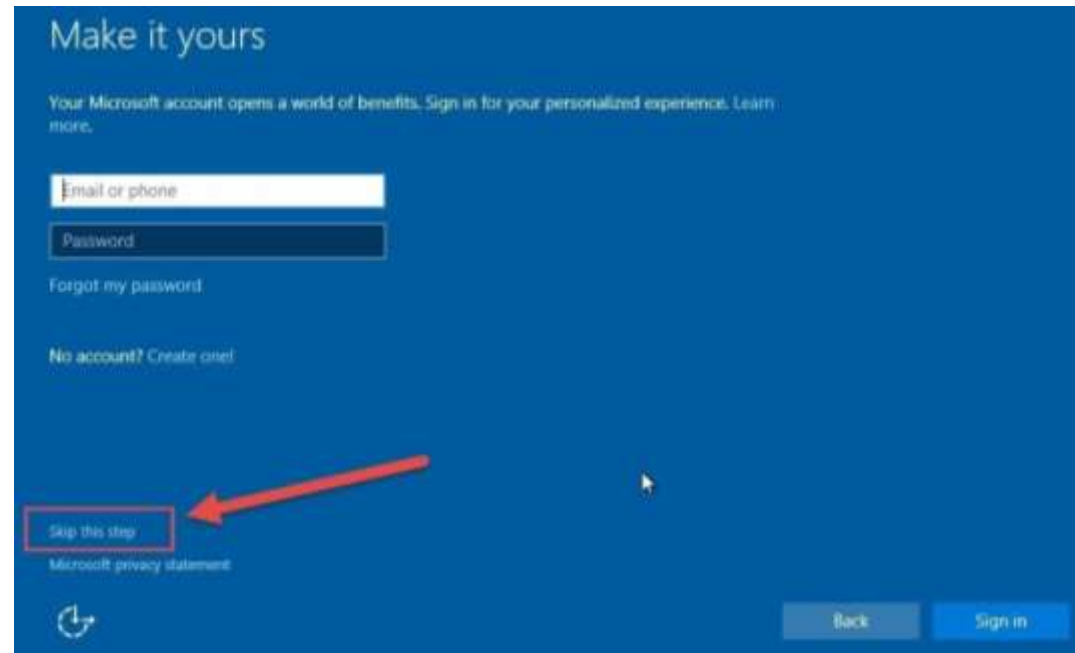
Make it yours

Your Microsoft account opens a world of benefits. Sign in for your personalized experience. Learn more.

Email or phone

Password

Forgot my password

No account? Create one!

Skip this step

Microsoft privacy statement

Back

Sign in